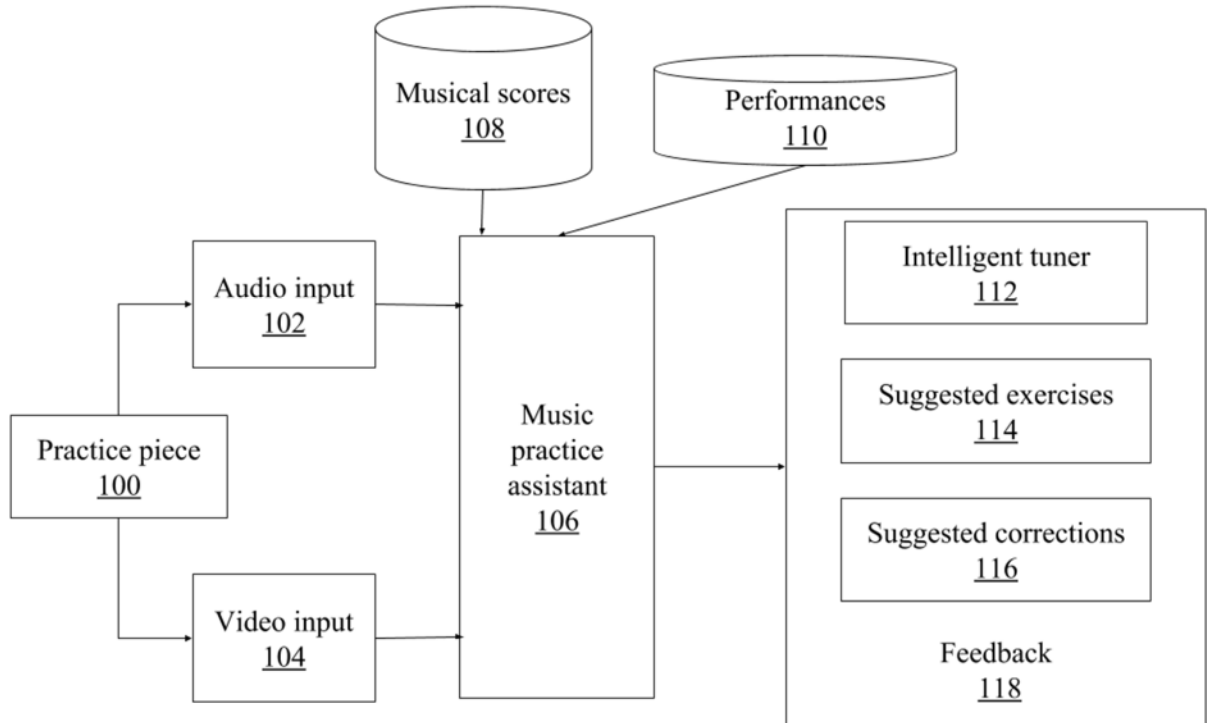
Musical scores
108

Performances
110

Audio input
102

Practice piece
100

Video input
104

Music practice assistant
106

Intelligent tuner
112

Suggested exercises
114

Suggested corrections
116

Feedback
118